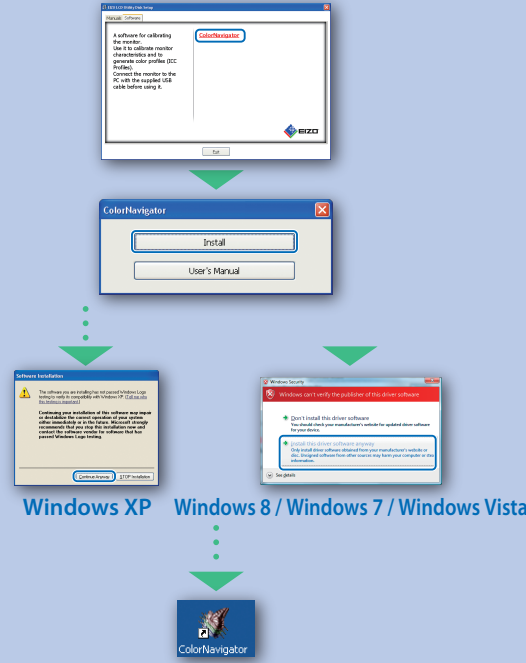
EIZO LCD Utility Disk Setup

Manuals Software

A software for calibrating the monitor. Use it to calibrate monitor characteristics and to generate color profiles (ICC Profiles). Connect the monitor to the PC with the supplied USB cable before using it.

ColorNavigator

EIZO

Exit

ColorNavigator

Install

User's Manual

Software Installation

The software you are installing has not passed Windows Logo testing to verify its compatibility with Windows XP. (Tell me why this testing is important.)

Continuing your installation of this software may impair or destabilize the correct operation of your system either immediately or in the future. Microsoft strongly recommends that you stop this installation now and contact the software vendor for software that has passed Windows Logo testing.

Continue Anyway

STOP Installation

Windows Security

Windows can't verify the publisher of this driver software

Don't install this driver software
You should check your manufacturer's website for updated driver software for your device.

Install this driver software anyway
Only install driver software obtained from your manufacturer's website or disc. Unsigned software from other sources may harm your computer or steal information.

See details

Windows XP

Windows 8 / Windows 7 / Windows Vista

ColorNavigator